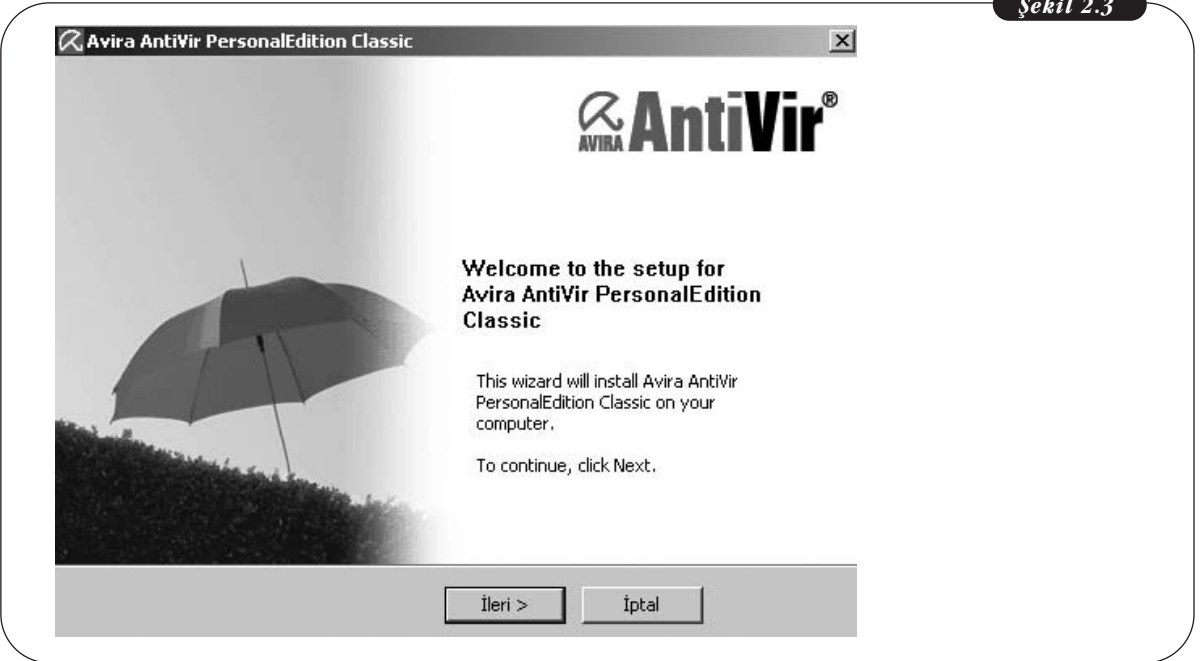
Şekil 2.3

Avira AntiVir PersonalEdition Classic

AVIRA AntiVir®

Welcome to the setup for Avira AntiVir PersonalEdition Classic

This wizard will install Avira AntiVir PersonalEdition Classic on your computer.

To continue, click Next.

İleri >

İptal